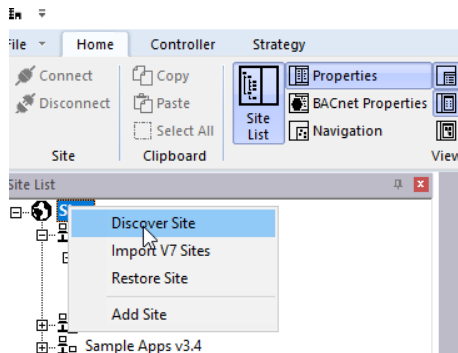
ile Home Controller Strategy

Connect
Disconnect
Site

Copy
Paste
Select All
Clipboard

Site List

Properties
BACnet Properties
Navigation

View

Site List

S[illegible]

Discover Site
Import V7 Sites
Restore Site
Add Site

Sample Apps v3.4